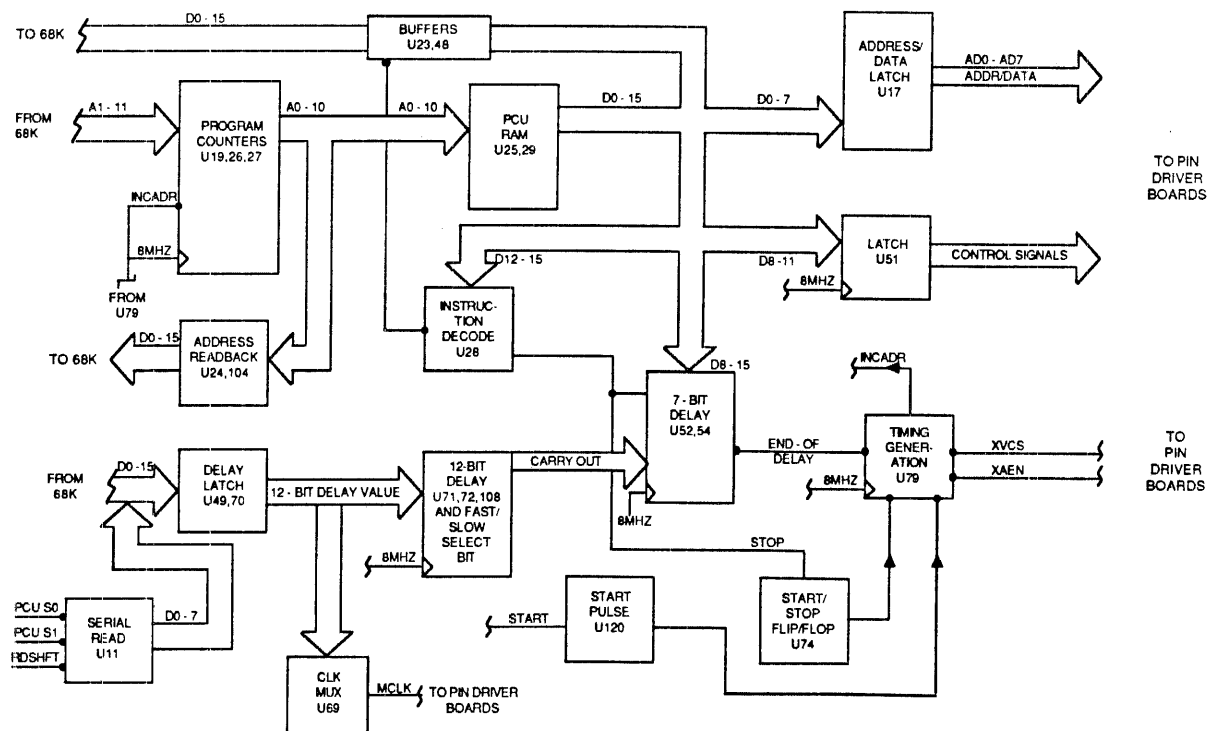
TO 68K
D0 - 15
BUFFERS
U23,48
ADDRESS/
DATA
LATCH
U17
AD0 - AD7
ADDR/DATA
FROM
68K
A1 - 11
PROGRAM
COUNTERS
U19,26,27
A0 - 10
A0 - 10
PCU
RAM
U25,29
D0 - 15
D0 - 7
TO PIN
DRIVER
BOARDS
INCADR
8MHZ
FROM
U79
LATCH
U51
CONTROL SIGNALS
D12 - 15
D8 - 11
8MHZ
INSTRUCTION
DECODE
U28
TO 68K
D0 - 15
ADDRESS
READBACK
U24,104
D8 - 15
INCADR
7 - BIT
DELAY
U52,54
END - OF
DELAY
TIMING
GENERATION
U79
XVCS
XAEN
TO
PIN
DRIVER
BOARDS
FROM
68K
D0 - 15
DELAY
LATCH
U49,70
12 - BIT DELAY VALUE
12-BIT
DELAY
U71,72,108
AND FAST/
SLOW
SELECT
BIT
CARRY OUT
8MHZ
8MHZ
8MHZ
STOP
START/
STOP
FLIP/FLOP
U74
START
START
PULSE
U120
PCU S0
PCU S1
RDSHFT
SERIAL
READ
U11
D0 - 7
CLK
MUX
U69
MCLK
TO PIN DRIVER
BOARDS